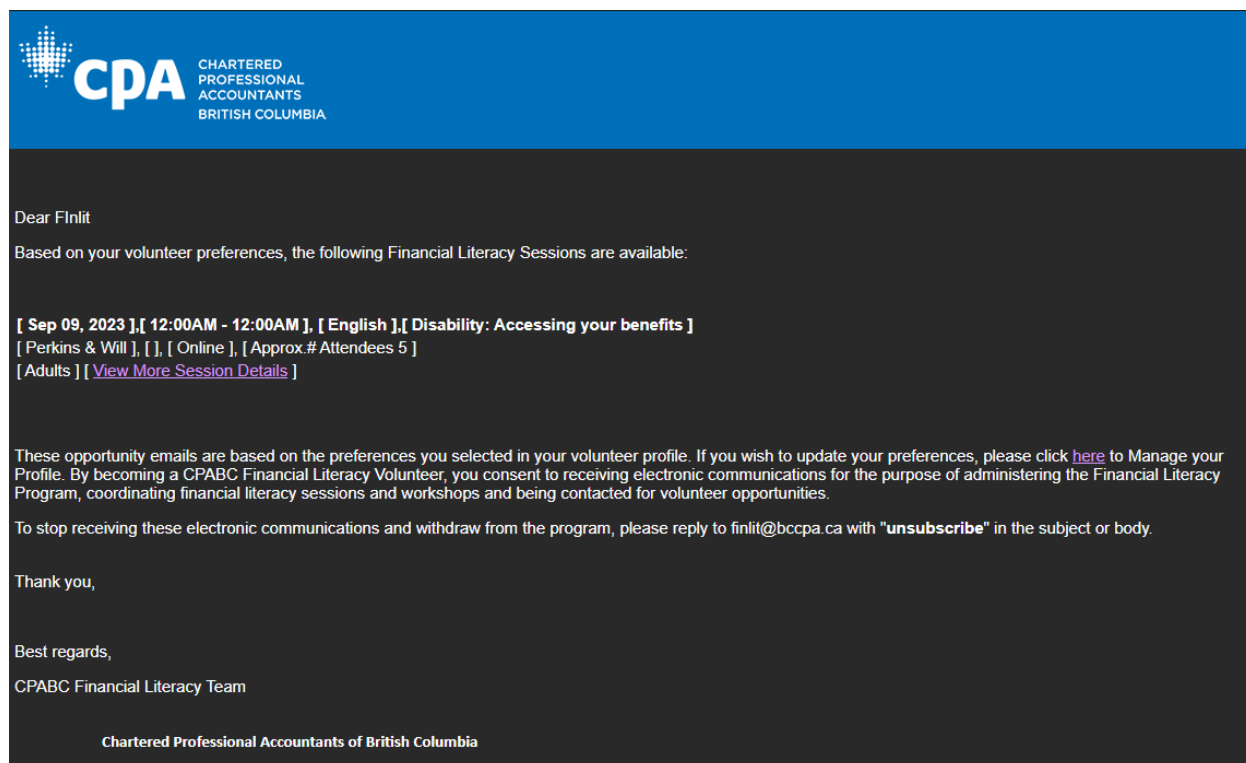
cpa CHARTERED PROFESSIONAL ACCOUNTANTS BRITISH COLUMBIA

Dear FInlit

Based on your volunteer preferences, the following Financial Literacy Sessions are available:

**[ Sep 09, 2023 ],[ 12:00AM - 12:00AM ], [ English ],[ Disability: Accessing your benefits ]**
[ Perkins & Will ], [ ], [ Online ], [ Approx.# Attendees 5 ]
[ Adults ] [ View More Session Details ]

These opportunity emails are based on the preferences you selected in your volunteer profile. If you wish to update your preferences, please click here to Manage your Profile. By becoming a CPABC Financial Literacy Volunteer, you consent to receiving electronic communications for the purpose of administering the Financial Literacy Program, coordinating financial literacy sessions and workshops and being contacted for volunteer opportunities.

To stop receiving these electronic communications and withdraw from the program, please reply to finlit@bccpa.ca with "**unsubscribe**" in the subject or body.

Thank you,

Best regards,

CPABC Financial Literacy Team

Chartered Professional Accountants of British Columbia